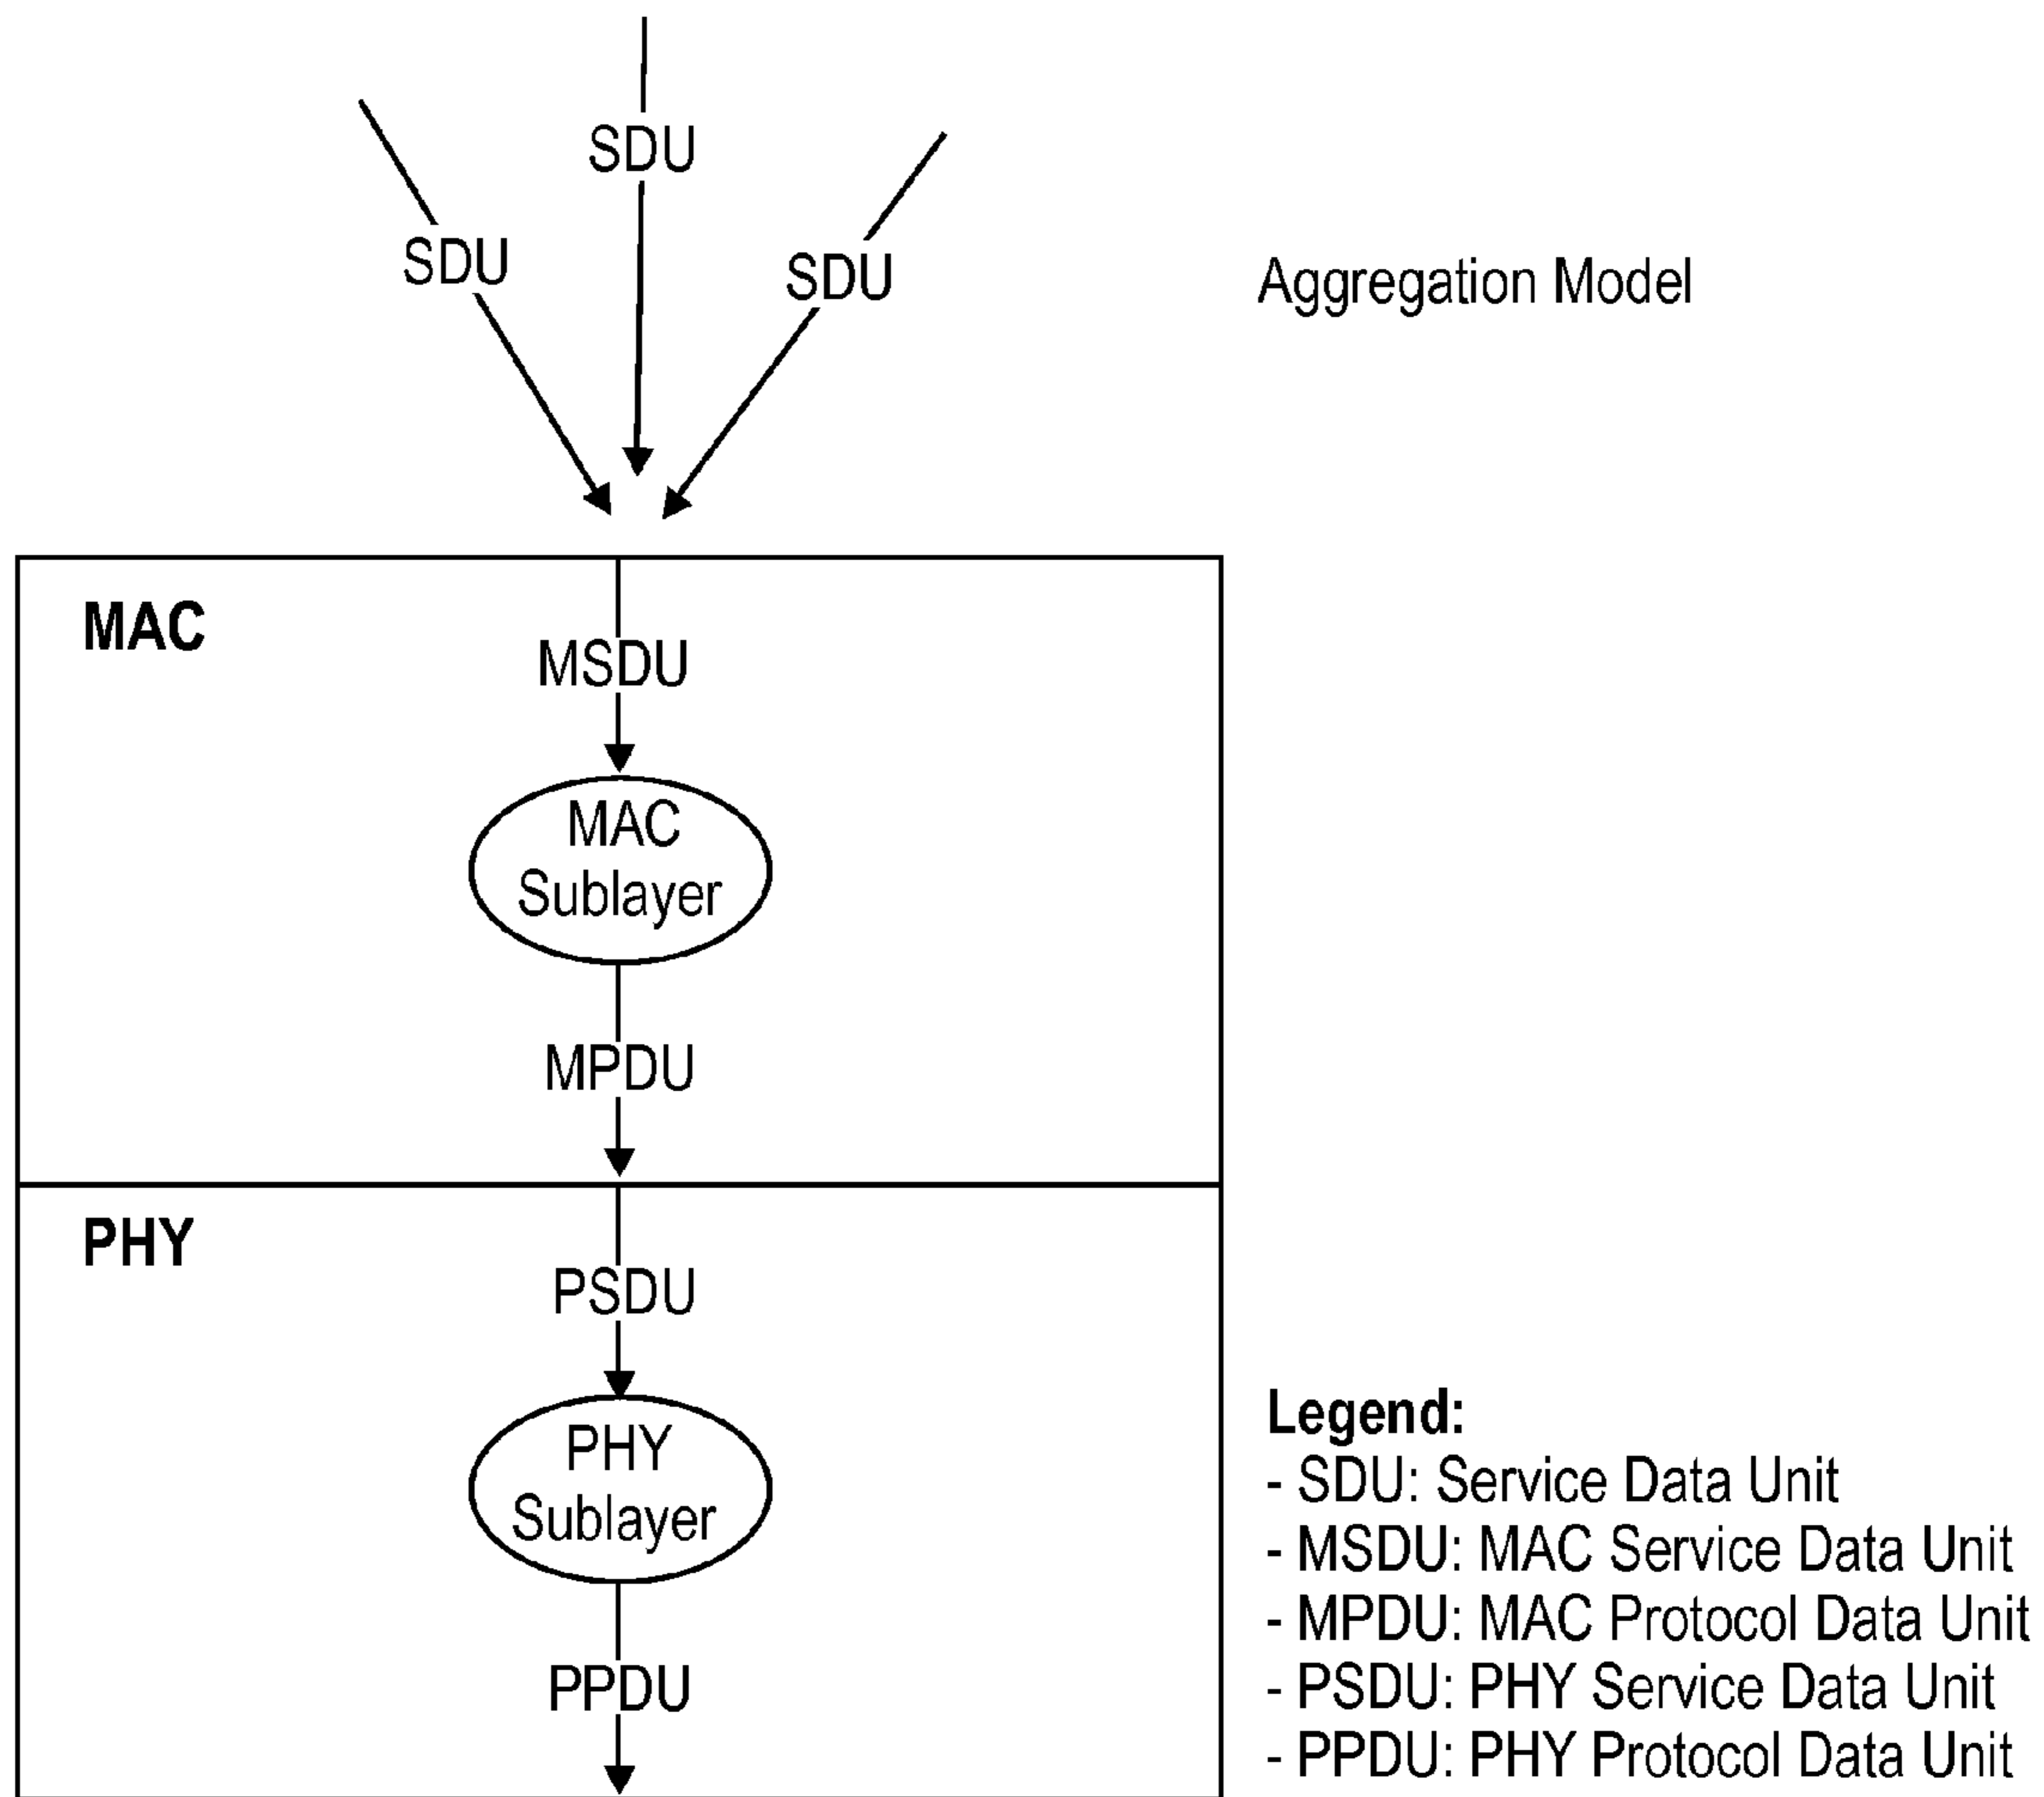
SDU
SDU
SDU

Aggregation Model

MAC

MSDU

MAC Sublayer

MPDU

PHY

PSDU

PHY Sublayer

PPDU

Legend:
- SDU: Service Data Unit
- MSDU: MAC Service Data Unit
- MPDU: MAC Protocol Data Unit
- PSDU: PHY Service Data Unit
- PPDU: PHY Protocol Data Unit